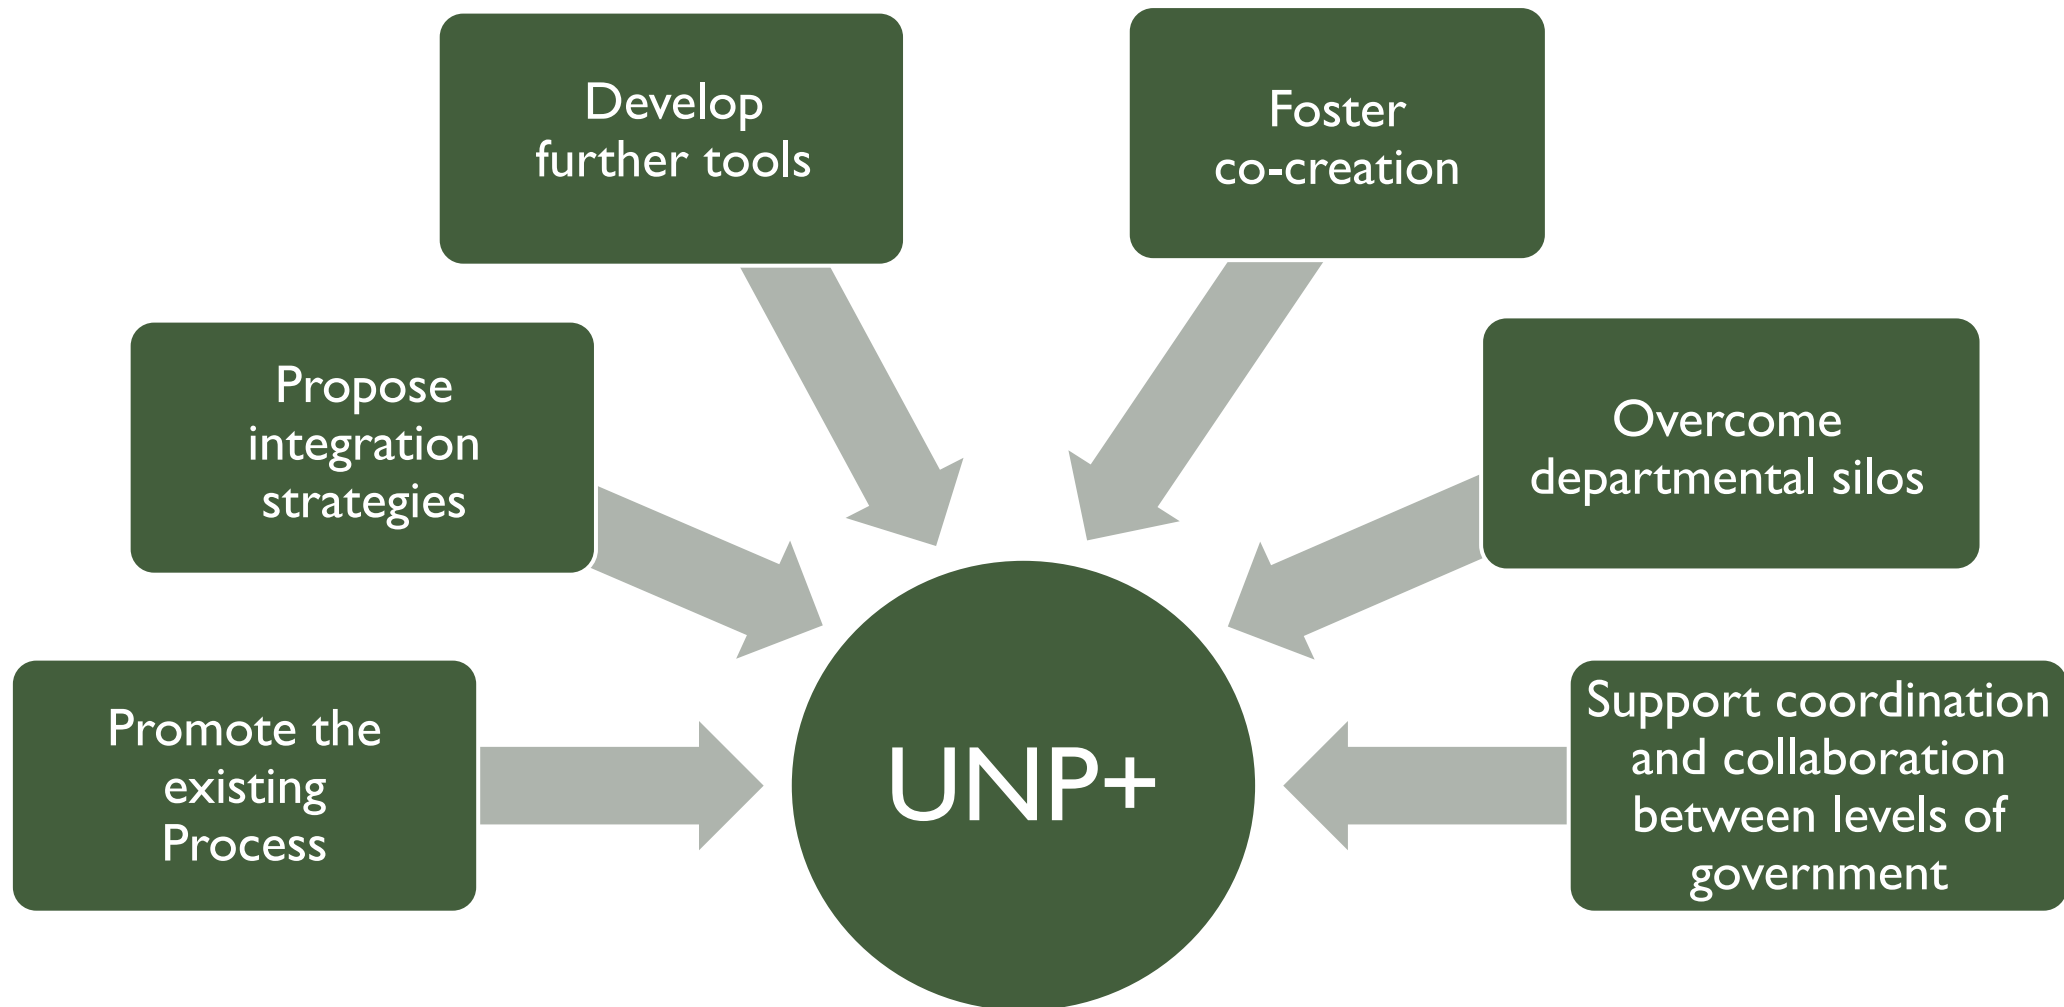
Develop further tools

Foster co-creation

Propose integration strategies

Overcome departmental silos

Promote the existing Process

UNP+

Support coordination and collaboration between levels of government